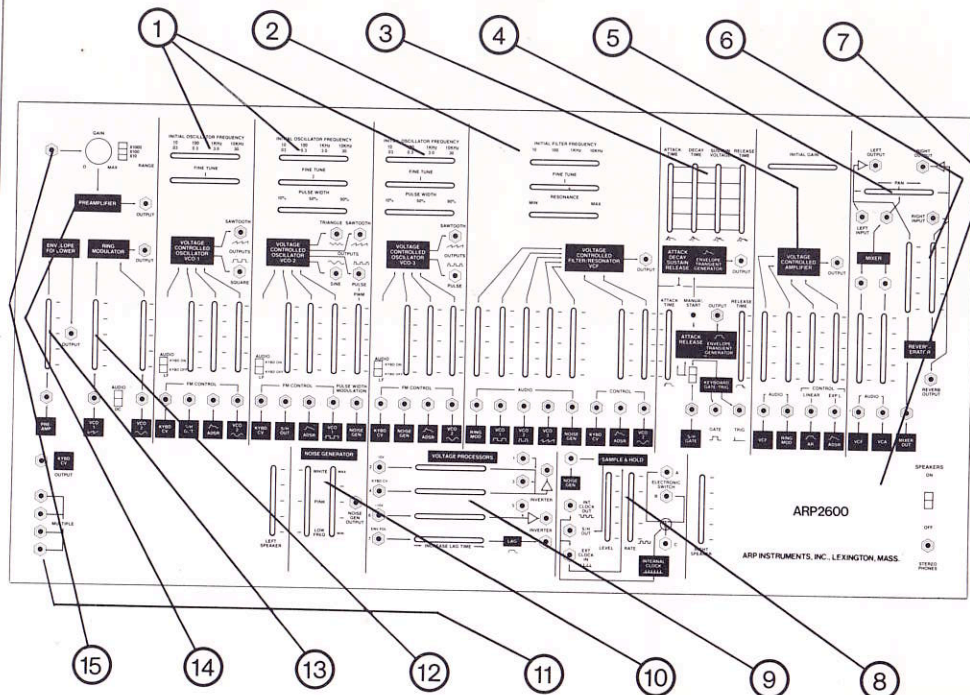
1 2 3 4 5 6 7

GAIN
X1000
X100
X10
RANGE
0 MAX
PREAMPLIFIER
OUTPUT
ENVELOPE FOLLOWER
RING MODULATOR
OUTPUT
OUTPUT
AUDIO
DC
PRE AMP
KYBD CV
OUTPUT
MULTIPLE
VCO 1

INITIAL OSCILLATOR FREQUENCY
10 100 1KHz 10KHz
.03 .3 3.0 30
FINE TUNE
VOLTAGE CONTROLLED OSCILLATOR VCO-1
SAWTOOTH
SQUARE
AUDIO
KYBD ON
LF
FM CONTROL
KYBD CV
S/H OUT
ADSR
VCO 2

INITIAL OSCILLATOR FREQUENCY
10 100 1KHz 10KHz
.03 .3 3.0 30
FINE TUNE
PULSE WIDTH
10% 50% 90%
TRIANGLE SAWTOOTH
VOLTAGE CONTROLLED OSCILLATOR VCO-2
OUTPUTS
SINE
PULSE
PWM
AUDIO
KYBD ON
LF
FM CONTROL
PULSE WIDTH MODULATION
KYBD CV
S/H OUT
ADSR
VCO 1
VCO 1
NOISE GEN

INITIAL OSCILLATOR FREQUENCY
10 100 1KHz 10KHz
.03 .3 3.0 30
VOLTAGE CONTROLLED OSCILLATOR VCO-3
SAWTOOTH
PULSE
AUDIO
KYBD ON
LF
FM CONTROL
KYBD CV
NOISE GEN
ADSR
VCO 2

INITIAL FILTER FREQUENCY
10 100 1KHz 10KHz
FINE TUNE
RESONANCE
MIN MAX
VOLTAGE CONTROLLED FILTER/RESONATOR VCF
OUTPUT
AUDIO
CONTROL
RING MOD
VCO 1
VCO 2
VCO 3
NOISE GEN
KYBD CV
ADSR

ATTACK TIME
DECAY TIME
SUSTAIN VOLTAGE
RELEASE TIME
ATTACK DECAY SUSTAIN RELEASE
ENVELOPE TRANSIENT GENERATOR
OUTPUT
ATTACK TIME
MANUAL START
OUTPUT
RELEASE TIME
ATTACK RELEASE
ENVELOPE TRANSIENT GENERATOR
KEYBOARD GATE TRIG
S/H GATE
GATE
TRIG

INITIAL GAIN
VOLTAGE CONTROLLED AMPLIFIER
OUTPUT
AUDIO
CONTROL
LINEAR
EXP
VCF
RING MOD
AR
ADSR

LEFT OUTPUT
RIGHT OUTPUT
PAN
LEFT INPUT
RIGHT INPUT
MIXER
REVERBERATOR
REVERB OUTPUT
AUDIO
VCF
VCA
MIXER OUT

NOISE GENERATOR
WHITE
PINK
LOW FREQ
MAX
MIN
NOISE GEN OUTPUT
LEFT SPEAKER

VOLTAGE PROCESSORS
KYBD CV
INVERTER
INVERTER
LAG
INCREASE LAG TIME

SAMPLE & HOLD
NOISE GEN
INT CLOCK OUT
S/H OUT
EXT CLOCK IN
LEVEL
RATE
ELECTRONIC SWITCH
A
B
C
INTERNAL CLOCK
RIGHT SPEAKER

SPEAKERS
ON
OFF
STEREO PHONES

ARP2600
ARP INSTRUMENTS, INC., LEXINGTON, MASS.

15 14 13 12 11 10 9 8